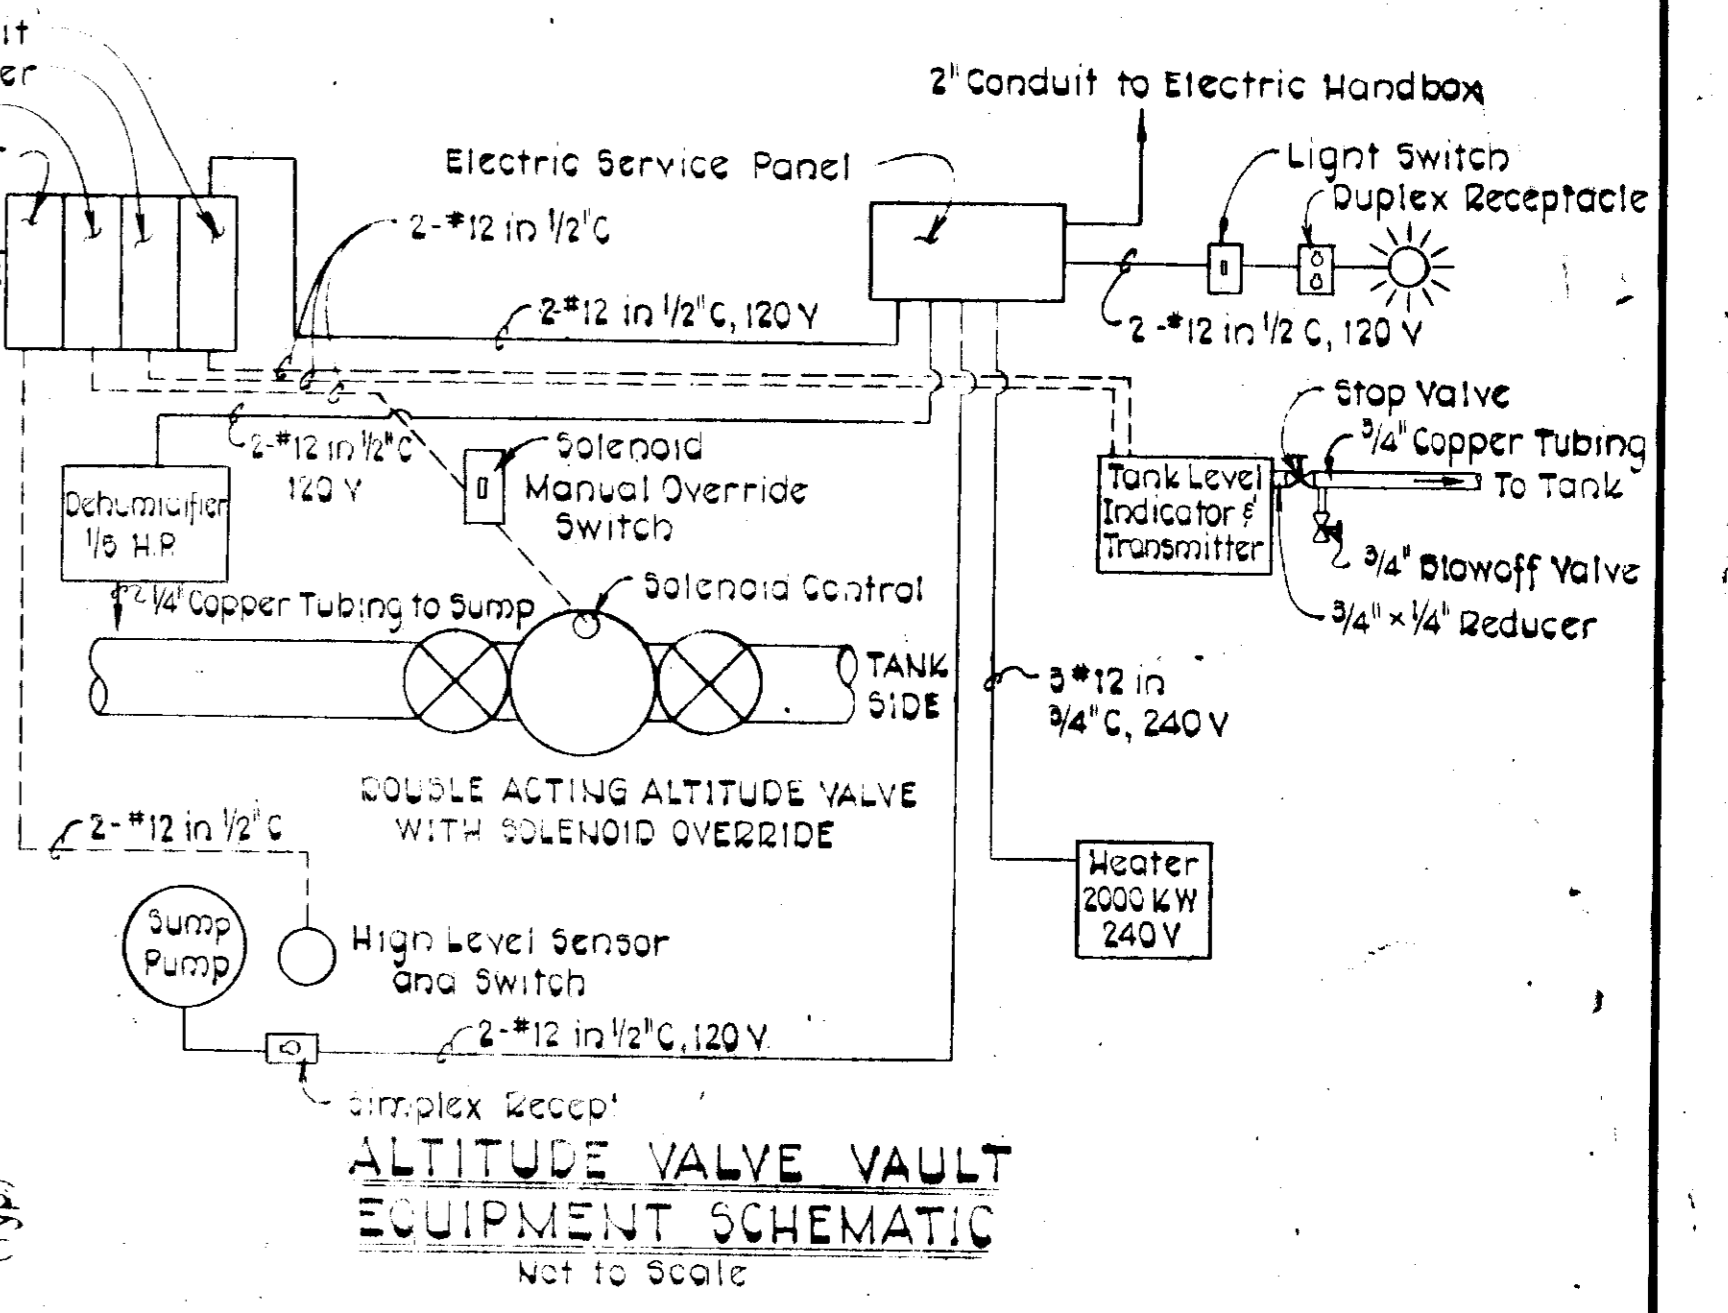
it
er

2" Conduit to Electric Handbox

Electric Service Panel

Light Switch

Duplex Receptacle

2-#12 in 1/2"C

2-#12 in 1/2"C, 120 V

2-#12 in 1/2 C, 120 V

Stop Valve

3/4" Copper Tubing To Tank

2-#12 in 1/2"C 120 V

Solenoid Manual Override Switch

Dehumidifier 1/5 H.P.

Tank Level Indicator & Transmitter

3/4" Blowoff Valve

1/4" Copper Tubing to Sump

Solenoid Control

3/4" x 1/4" Reducer

TANK SIDE

3#12 in 3/4" C, 240 V

DOUBLE ACTING ALTITUDE VALVE WITH SOLENOID OVERRIDE

2-#12 in 1/2" C

Heater 2000 KW 240 V

Sump Pump

High Level Sensor and Switch

2-#12 in 1/2"C, 120 V

Simplex Recep'

ALTITUDE VALVE VAULT EQUIPMENT SCHEMATIC

Not to Scale